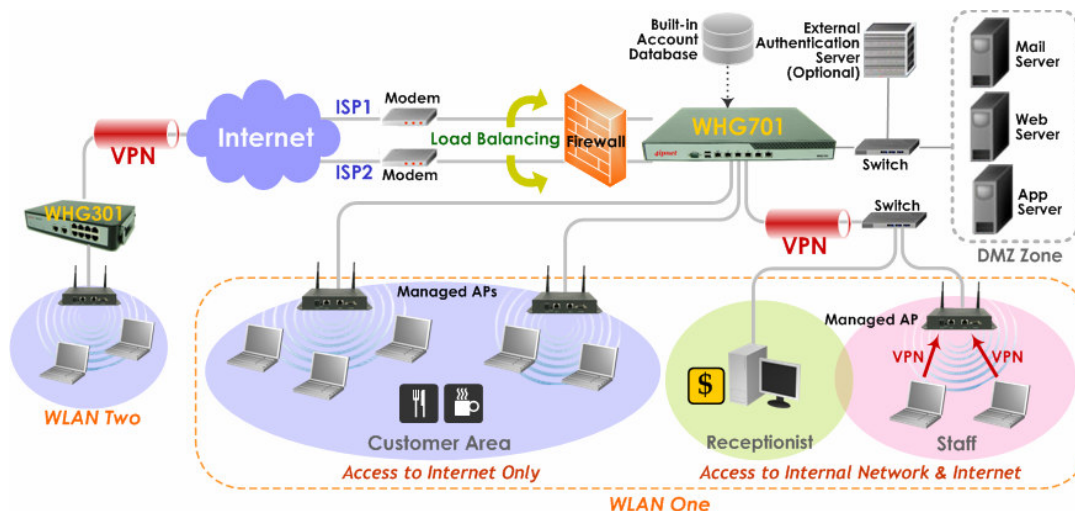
Built-in Account Database

External Authentication Server (Optional)

Mail Server

Web Server

App Server

DMZ Zone

VPN

Internet

ISP1

Modem

ISP2

Modem

Load Balancing

Firewall

WHG701

Switch

Switch

VPN

WHG301

Managed APs

Managed AP

VPN

VPN

$

WLAN Two

Customer Area

Access to Internet Only

Receptionist

Staff

Access to Internal Network & Internet

WLAN One